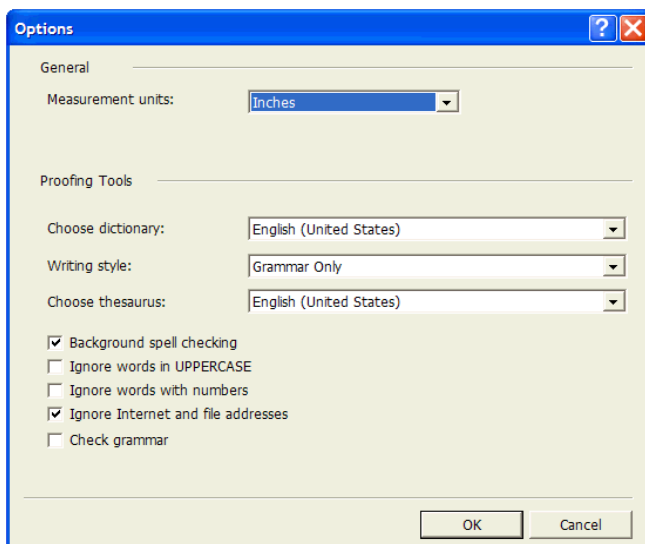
Options

General

Measurement units: Inches

Proofing Tools

Choose dictionary: English (United States)

Writing style: Grammar Only

Choose thesaurus: English (United States)

☑ Background spell checking
☐ Ignore words in UPPERCASE
☐ Ignore words with numbers
☑ Ignore Internet and file addresses
☐ Check grammar

OK Cancel